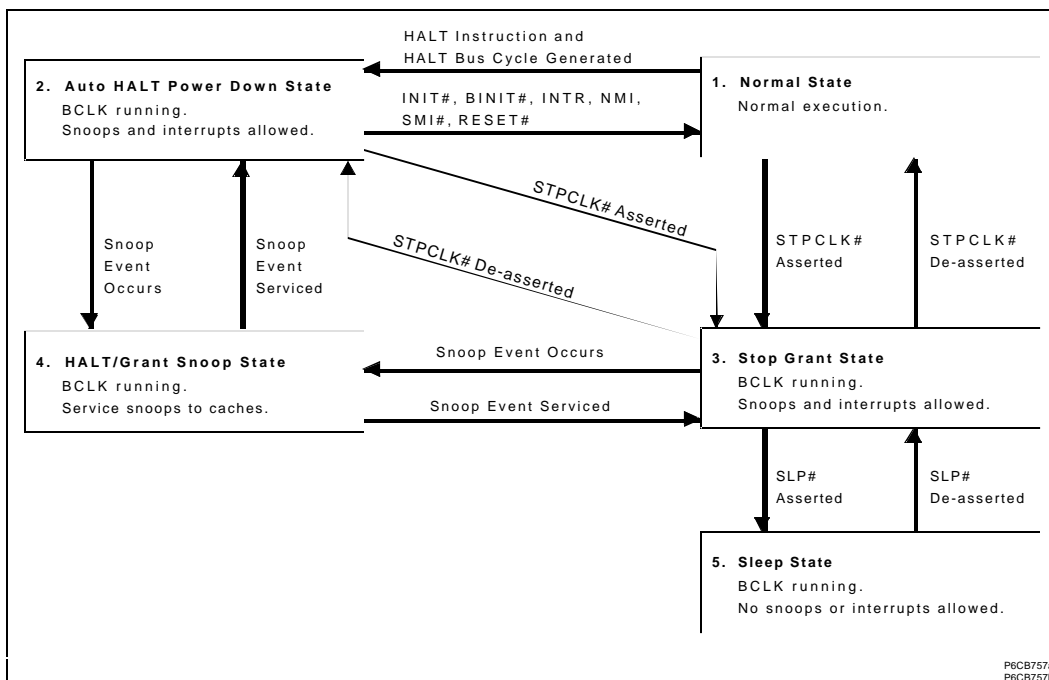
HALT Instruction and HALT Bus Cycle Generated

2. Auto HALT Power Down State
BCLK running.
Snoops and interrupts allowed.

INIT#, BINIT#, INTR, NMI, SMI#, RESET#

1. Normal State
Normal execution.

STPCLK# Asserted

STPCLK# De-asserted

Snoop Event Occurs

Snoop Event Serviced

STPCLK# Asserted

STPCLK# De-asserted

4. HALT/Grant Snoop State
BCLK running.
Service snoops to caches.

Snoop Event Occurs

Snoop Event Serviced

3. Stop Grant State
BCLK running.
Snoops and interrupts allowed.

SLP# Asserted

SLP# De-asserted

5. Sleep State
BCLK running.
No snoops or interrupts allowed.

P6CB757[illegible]
P6CB757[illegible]